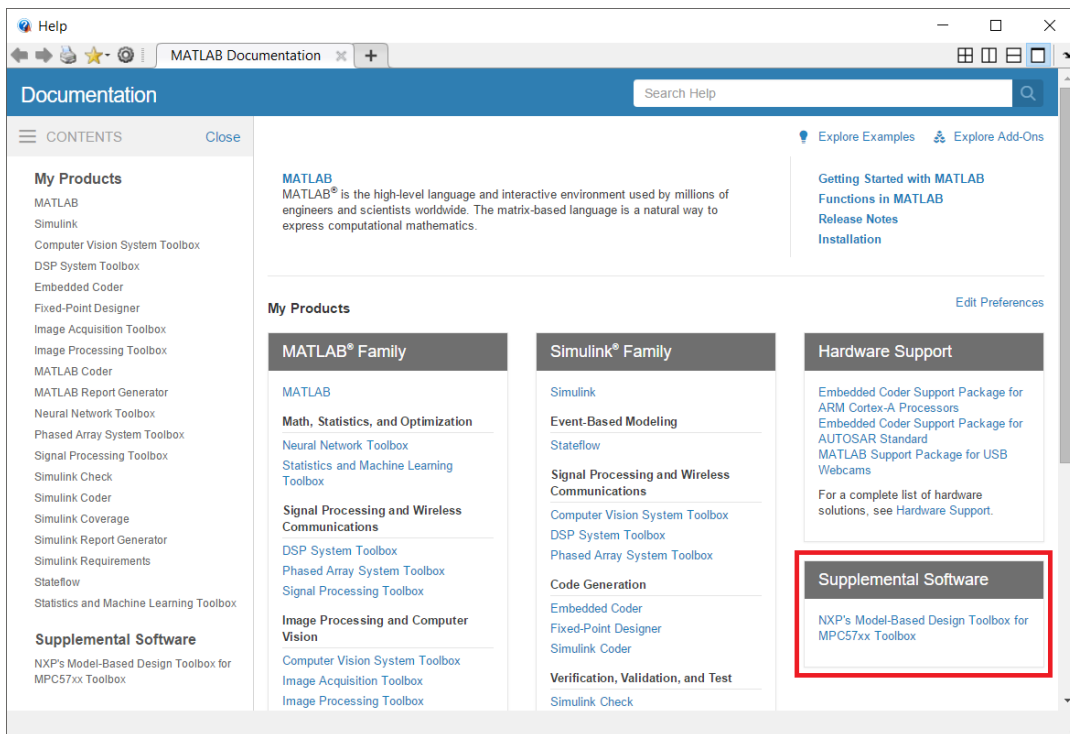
Help

MATLAB Documentation

Documentation

Search Help

CONTENTS Close

My Products
MATLAB
Simulink
Computer Vision System Toolbox
DSP System Toolbox
Embedded Coder
Fixed-Point Designer
Image Acquisition Toolbox
Image Processing Toolbox
MATLAB Coder
MATLAB Report Generator
Neural Network Toolbox
Phased Array System Toolbox
Signal Processing Toolbox
Simulink Check
Simulink Coder
Simulink Coverage
Simulink Report Generator
Simulink Requirements
Stateflow
Statistics and Machine Learning Toolbox

Supplemental Software
NXP's Model-Based Design Toolbox for MPC57xx Toolbox

Explore Examples Explore Add-Ons

MATLAB
MATLAB® is the high-level language and interactive environment used by millions of engineers and scientists worldwide. The matrix-based language is a natural way to express computational mathematics.

Getting Started with MATLAB
Functions in MATLAB
Release Notes
Installation

My Products

Edit Preferences

MATLAB® Family

MATLAB

Math, Statistics, and Optimization
Neural Network Toolbox
Statistics and Machine Learning Toolbox

Signal Processing and Wireless Communications
DSP System Toolbox
Phased Array System Toolbox
Signal Processing Toolbox

Image Processing and Computer Vision
Computer Vision System Toolbox
Image Acquisition Toolbox
Image Processing Toolbox

Simulink® Family

Simulink

Event-Based Modeling
Stateflow

Signal Processing and Wireless Communications
Computer Vision System Toolbox
DSP System Toolbox
Phased Array System Toolbox

Code Generation
Embedded Coder
Fixed-Point Designer
Simulink Coder

Verification, Validation, and Test
Simulink Check

Hardware Support

Embedded Coder Support Package for ARM Cortex-A Processors
Embedded Coder Support Package for AUTOSAR Standard
MATLAB Support Package for USB Webcams

For a complete list of hardware solutions, see Hardware Support.

Supplemental Software

NXP's Model-Based Design Toolbox for MPC57xx Toolbox